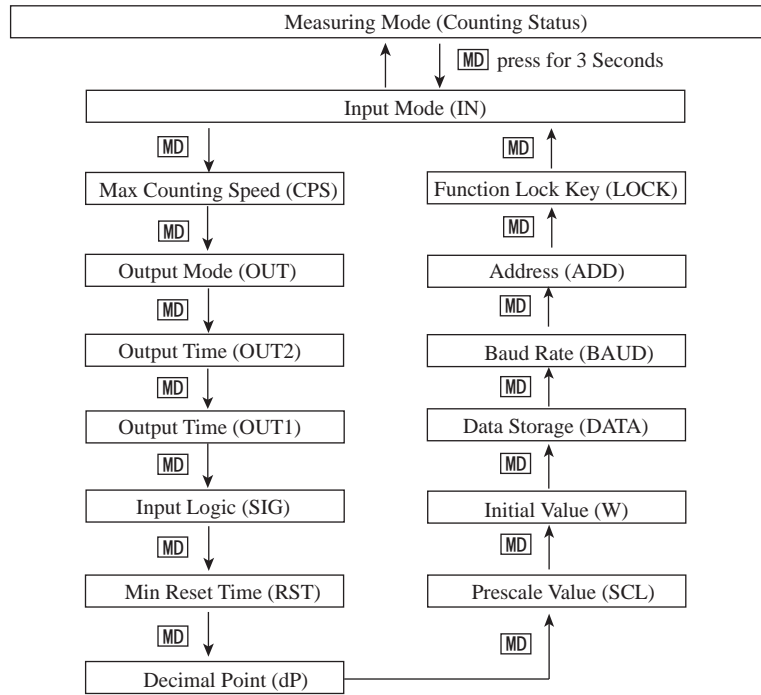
Measuring Mode (Counting Status)

MD press for 3 Seconds

Input Mode (IN)

MD

Max Counting Speed (CPS)

MD

Output Mode (OUT)

MD

Output Time (OUT2)

MD

Output Time (OUT1)

MD

Input Logic (SIG)

MD

Min Reset Time (RST)

MD

Decimal Point (dP)

MD

Prescale Value (SCL)

MD

Initial Value (W)

MD

Data Storage (DATA)

MD

Baud Rate (BAUD)

MD

Address (ADD)

MD

Function Lock Key (LOCK)

MD